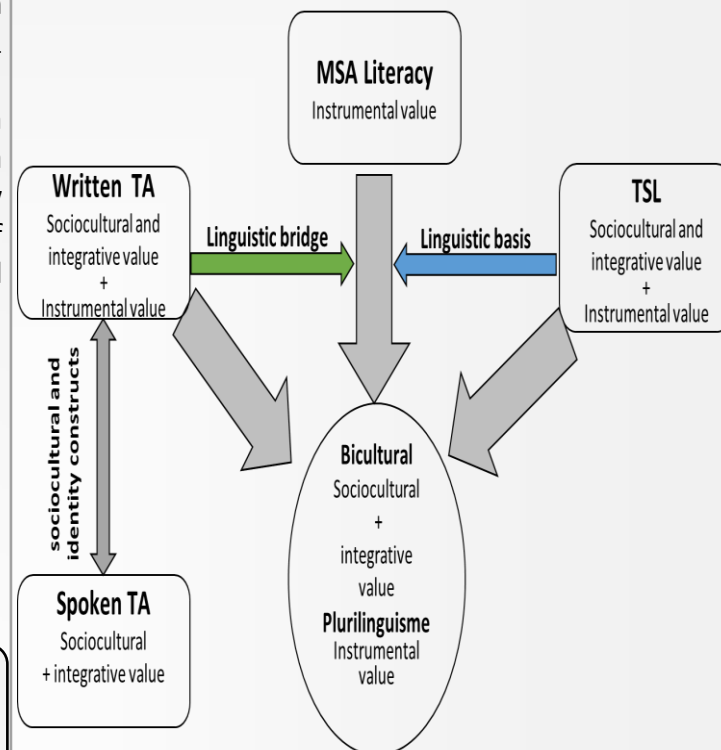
MSA Literacy
Instrumental value

Written TA
Sociocultural and integrative value
+
Instrumental value

Linguistic bridge

Linguistic basis

TSL
Sociocultural and integrative value
+
Instrumental value

sociocultural and identity constructs

Bicultural
Sociocultural
+
integrative value
Plurilinguisme
Instrumental value

Spoken TA
Sociocultural
+ integrative value